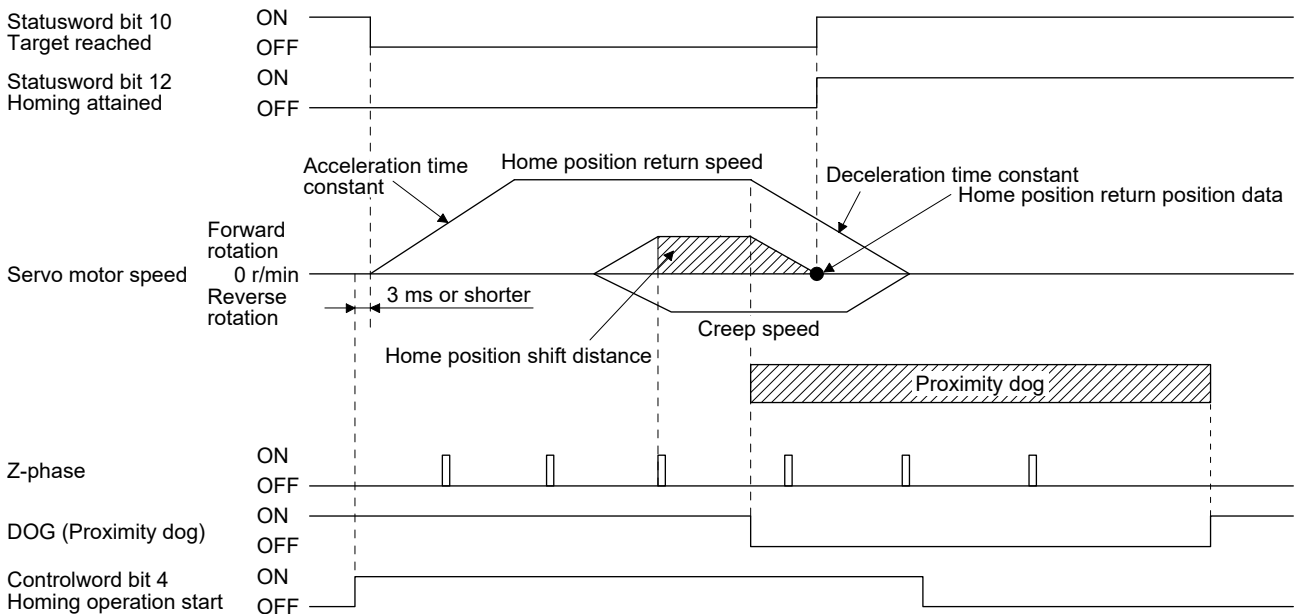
Statusword bit 10
Target reached
ON
OFF

Statusword bit 12
Homing attained
ON
OFF

Acceleration time constant
Home position return speed
Deceleration time constant
Home position return position data

Forward rotation
Servo motor speed 0 r/min
Reverse rotation
3 ms or shorter
Creep speed
Home position shift distance

Proximity dog

Z-phase
ON
OFF

DOG (Proximity dog)
ON
OFF

Controlword bit 4
Homing operation start
ON
OFF